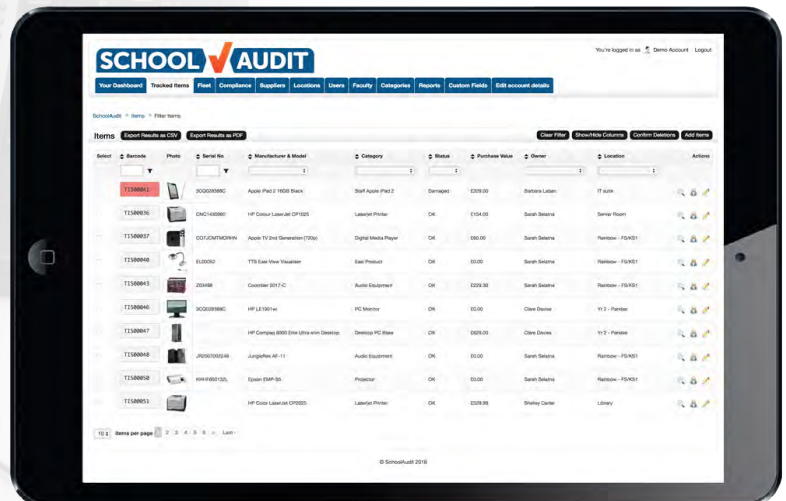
SCHOOL AUDIT

You're logged in as Demo Account Logout

Your Dashboard Tracked Items Fleet Compliance Suppliers Locations Users Faculty Categories Reports Custom Fields Edit account details

SchoolAudit » Items » Filter Items

Items Export Results as CSV Export Results as PDF

Clear Filter Show/Hide Columns Confirm Deletions Add Items

| Select | Barcode | Photo | Serial No | Manufacturer & Model | Category | Status | Purchase Value | Owner | Location | Actions |
|---|---|---|---|---|---|---|---|---|---|---|
| | TIS00041 | | DCQG2858BC | Apple iPad 2 16GB Black | Staff Apple iPad 2 | Damaged | £329.00 | Barbara Leban | IT suite | |
| | TIS00036 | | CNC1430980 | HP Colour LaserJet CP1025 | LaserJet Printer | OK | £104.00 | Sarah Seistna | Server Room | |
| | TIS00037 | | CO7JCMTMDRHN | Apple TV 2nd Generation (720p) | Digital Media Player | OK | £60.00 | Sarah Seistna | Rainbow - FS/KS1 | |
| | TIS00040 | | EL00052 | TTS Easi View Visualiser | Easi Product | OK | £0.00 | Sarah Seistna | Rainbow - FS/KS1 | |
| | TIS00043 | | Z03498 | Coomber 2017-C | Audio Equipment | OK | £229.30 | Sarah Seistna | Rainbow - FS/KS1 | |
| | TIS00046 | | 3CQ0293BBC | HP LE1901wi | PC Monitor | OK | £0.00 | Clare Davies | Yr 2 - Panther | |
| | TIS00047 | | | HP Compaq 8000 Elite Ultra-slim Desktop | Desktop PC Base | OK | £629.00 | Clare Davies | Yr 2 - Panther | |
| | TIS00048 | | JR0507002248 | JungleRex AF-11 | Audio Equipment | OK | £0.00 | Sarah Seistna | Rainbow - FS/KS1 | |
| | TIS00050 | | KHHF650132L | Epson EMP-S5 | Projector | OK | £0.00 | Sarah Seistna | Rainbow - FS/KS1 | |
| | TIS00051 | | | HP Color LaserJet CP2025 | LaserJet Printer | OK | £329.99 | Shelley Carter | Library | |

10 Items per page 1 2 3 4 5 6 » Last »

© SchoolAudit 2018